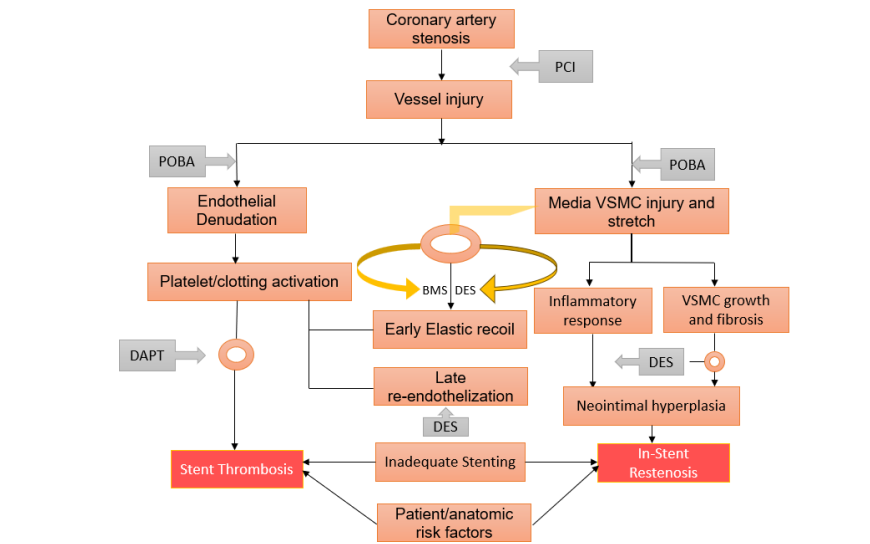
Coronary artery stenosis

PCI

Vessel injury

POBA

POBA

Endothelial Denudation

Media VSMC injury and stretch

Platelet/clotting activation

BMS

DES

Inflammatory response

VSMC growth and fibrosis

Early Elastic recoil

DAPT

DES

Late re-endothelization

Neointimal hyperplasia

DES

Stent Thrombosis

Inadequate Stenting

In-Stent Restenosis

Patient/anatomic risk factors